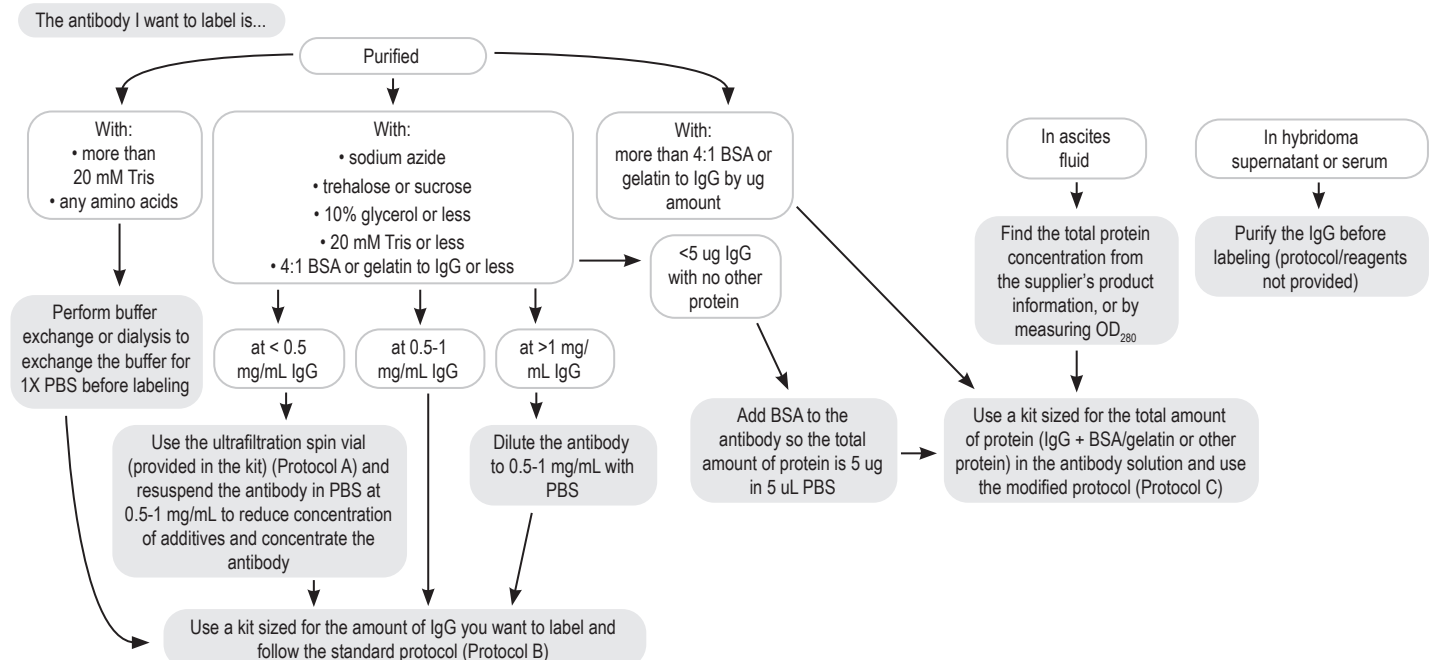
The antibody I want to label is...

Purified

With:
• more than 20 mM Tris
• any amino acids

With:
• sodium azide
• trehalose or sucrose
• 10% glycerol or less
• 20 mM Tris or less
• 4:1 BSA or gelatin to IgG or less

With:
more than 4:1 BSA or gelatin to IgG by ug amount

In ascites fluid

In hybridoma supernatant or serum

Find the total protein concentration from the supplier's product information, or by measuring $OD_{280}$

Purify the IgG before labeling (protocol/reagents not provided)

<5 ug IgG with no other protein

Perform buffer exchange or dialysis to exchange the buffer for 1X PBS before labeling

at < 0.5 mg/mL IgG

at 0.5-1 mg/mL IgG

at >1 mg/mL IgG

Add BSA to the antibody so the total amount of protein is 5 ug in 5 uL PBS

Use a kit sized for the total amount of protein (IgG + BSA/gelatin or other protein) in the antibody solution and use the modified protocol (Protocol C)

Use the ultrafiltration spin vial (provided in the kit) (Protocol A) and resuspend the antibody in PBS at 0.5-1 mg/mL to reduce concentration of additives and concentrate the antibody

Dilute the antibody to 0.5-1 mg/mL with PBS

Use a kit sized for the amount of IgG you want to label and follow the standard protocol (Protocol B)